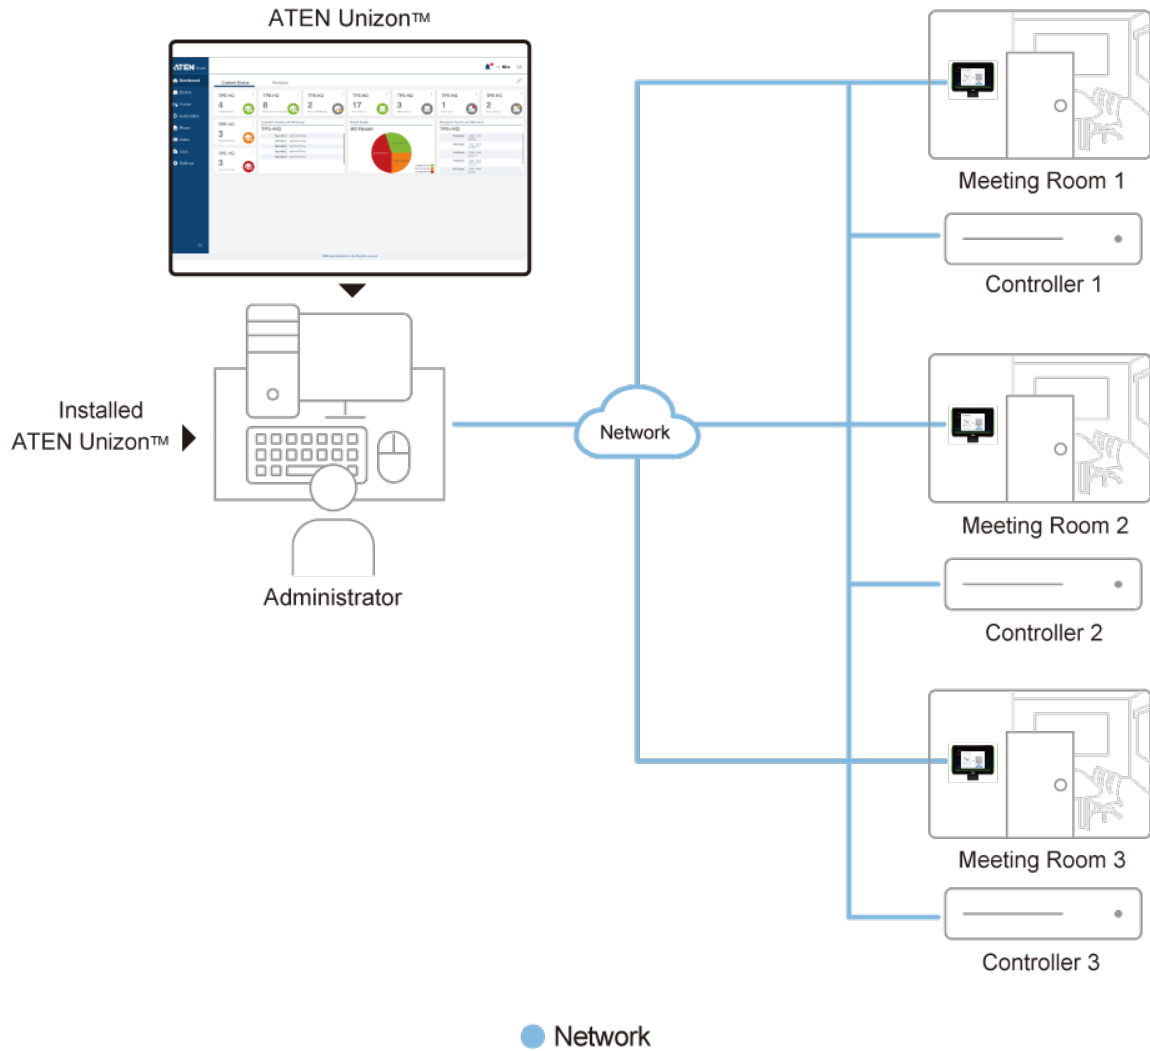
ATEN Unizon™

ATEN

Dashboard

Current Status

TPE-HQ 4

TPE-HQ 8

TPE-HQ 2

TPE-HQ 17

TPE-HQ 3

TPE-HQ 1

TPE-HQ 2

TPE-HQ 3

TPE-HQ 3

TPE-HQ

All Rooms

Installed ATEN Unizon™

Administrator

Network

Meeting Room 1

Controller 1

Meeting Room 2

Controller 2

Meeting Room 3

Controller 3

Network